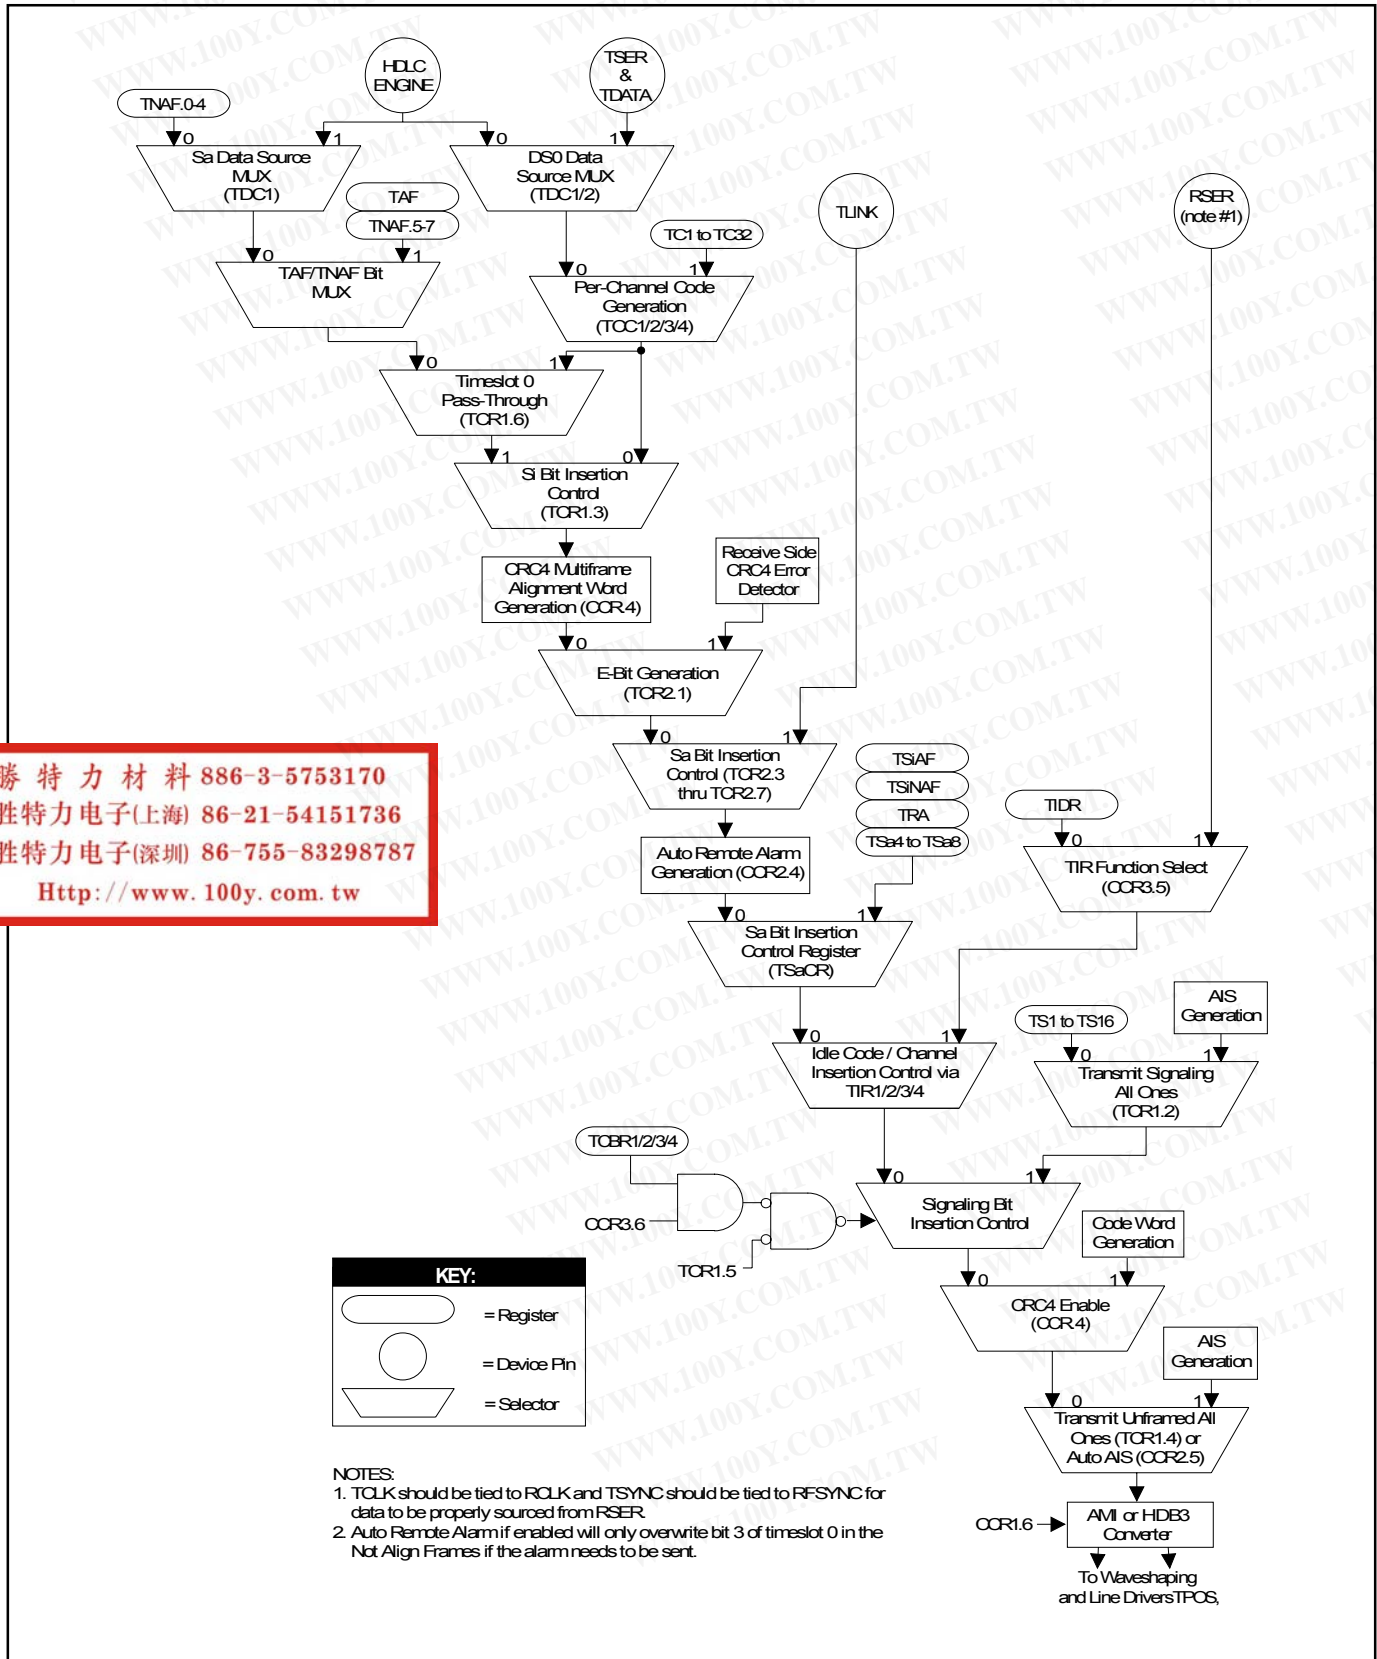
HDLC ENGINE

TSER & TDATA

TNAF.0-4

0 1 0 1

Sa Data Source MUX (TDC1)

DS0 Data Source MUX (TDC1/2)

TAF

TNAF.5-7

TLINK

RSER (note #1)

TC1 to TC32

0 1

TAF/TNAF Bit MUX

0 1

Per-Channel Code Generation (TCC1/2/3/4)

0 1

Timeslot 0 Pass-Through (TCR1.6)

1 0

Si Bit Insertion Control (TCR1.3)

CRC4 Multiframe Alignment Word Generation (CCR4)

Receive Side CRC4 Error Detector

0 1

E-Bit Generation (TCR2.1)

0 1

Sa Bit Insertion Control (TCR2.3 thru TCR2.7)

TSiAF

TSiNAF

TRA

TSa4 to TSa8

TIDR

Auto Remote Alarm Generation (CCR2.4)

0 1

TIR Function Select (CCR3.5)

0 1

Sa Bit Insertion Control Register (TSaCR)

AIS Generation

TS1 to TS16

0 1

Idle Code / Channel Insertion Control via TIR1/2/3/4

0 1

Transmit Signaling All Ones (TCR1.2)

TCBR1/2/3/4

CCR3.6

TCR1.5

0 1

Signaling Bit Insertion Control

Code Word Generation

0 1

CRC4 Enable (CCR4)

AIS Generation

KEY:

= Register

= Device Pin

= Selector

0 1

Transmit Unframed All Ones (TCR1.4) or Auto AIS (CCR2.5)

CCR1.6

AMI or HDB3 Converter

To Waveshaping and Line Drivers TPOS,

NOTES:
1. TCLK should be tied to RCLK and TSYNC should be tied to RFSYNC for data to be properly sourced from RSER.
2. Auto Remote Alarm if enabled will only overwrite bit 3 of timeslot 0 in the Not Align Frames if the alarm needs to be sent.

勝 特 力 材 料 886-3-5753170
胜特力电子(上海) 86-21-54151736
胜特力电子(深圳) 86-755-83298787
Http://www.100y.com.tw

WWW.100Y.COM.TW